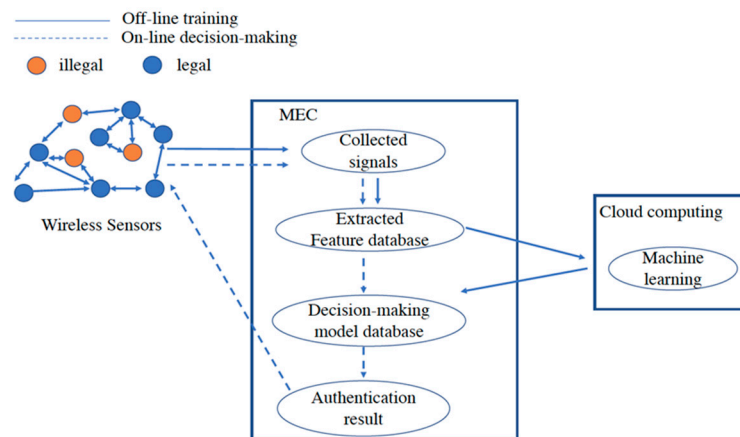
Off-line training
On-line decision-making
illegal
legal

Wireless Sensors

MEC

Collected signals

Extracted Feature database

Decision-making model database

Authentication result

Cloud computing

Machine learning